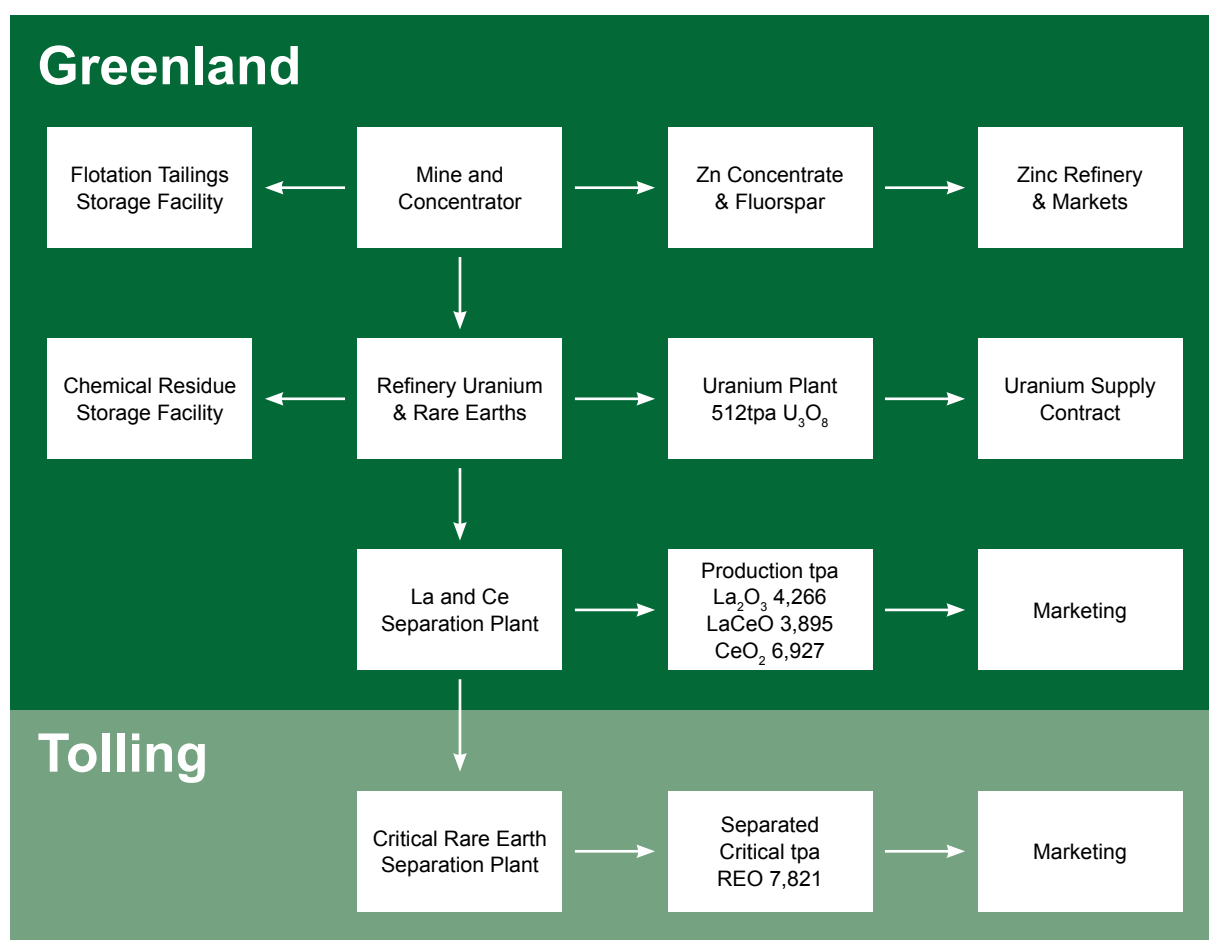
Greenland

Flotation Tailings Storage Facility

Mine and Concentrator

Zn Concentrate & Fluorspar

Zinc Refinery & Markets

Chemical Residue Storage Facility

Refinery Uranium & Rare Earths

Uranium Plant 512tpa $U_3O_8$

Uranium Supply Contract

La and Ce Separation Plant

Production tpa
$La_2O_3$ 4,266
LaCeO 3,895
$CeO_2$ 6,927

Marketing

Tolling

Critical Rare Earth Separation Plant

Separated Critical tpa REO 7,821

Marketing